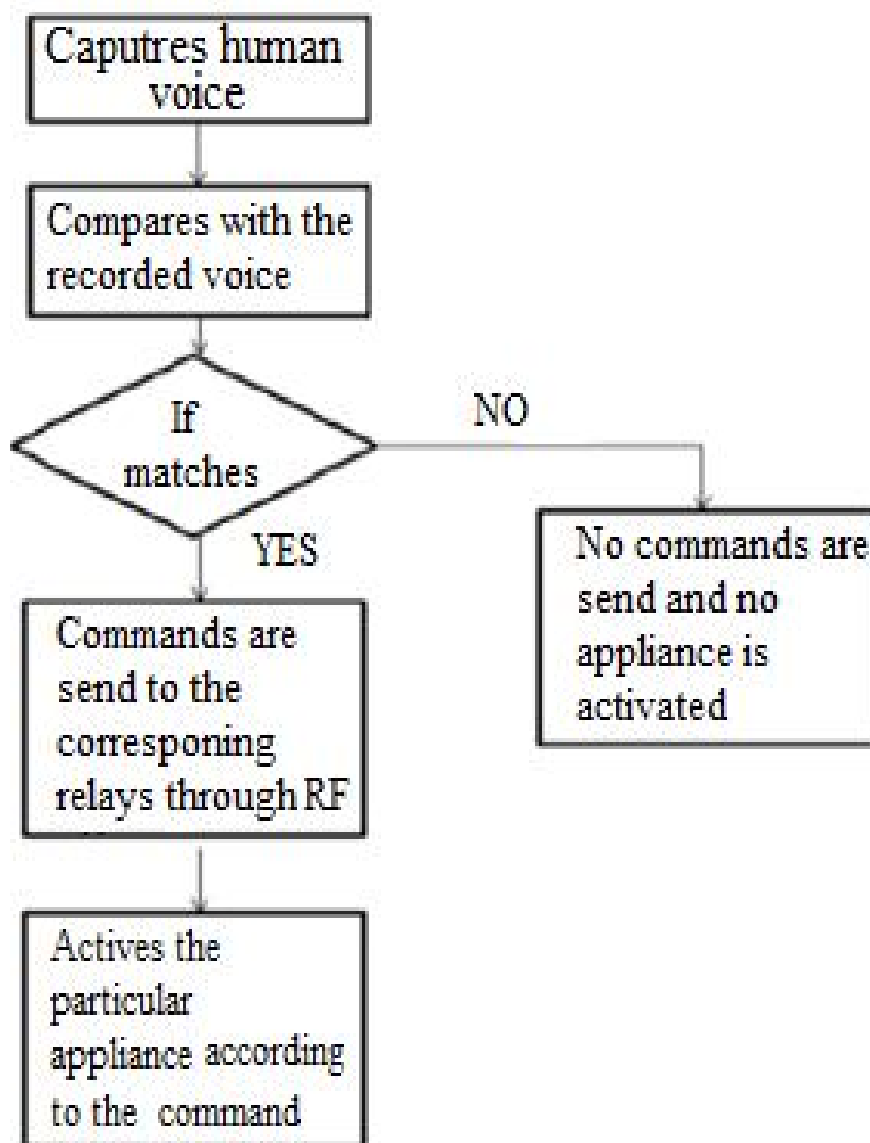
Caputres human voice

Compares with the recorded voice

If matches

NO

YES

No commands are send and no appliance is activated

Commands are send to the corresponing relays through RF

Actives the particular appliance according to the command